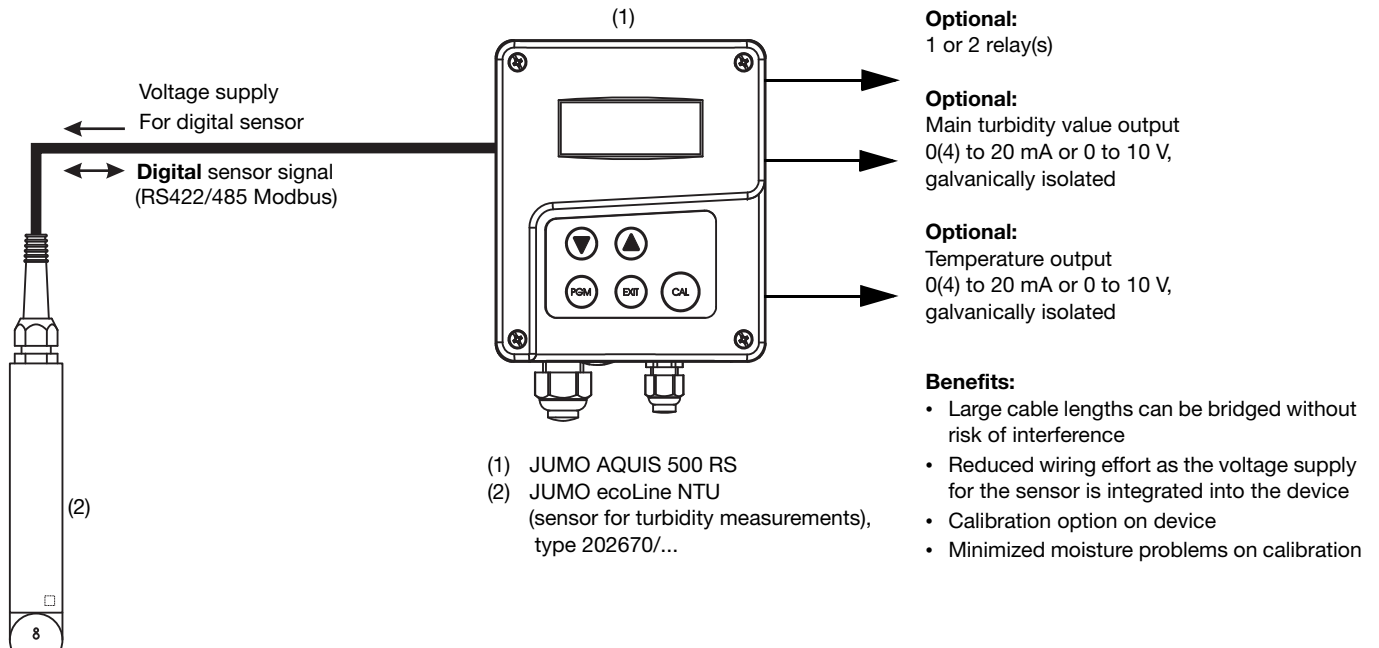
(1)

Voltage supply
For digital sensor

**Digital** sensor signal (RS422/485 Modbus)

PGM EXIT CAL

(2)

8

(1) JUMO AQUIS 500 RS
(2) JUMO ecoLine NTU (sensor for turbidity measurements), type 202670/...

**Optional:**
1 or 2 relay(s)

**Optional:**
Main turbidity value output
0(4) to 20 mA or 0 to 10 V, galvanically isolated

**Optional:**
Temperature output
0(4) to 20 mA or 0 to 10 V, galvanically isolated

**Benefits:**
• Large cable lengths can be bridged without risk of interference
• Reduced wiring effort as the voltage supply for the sensor is integrated into the device
• Calibration option on device
• Minimized moisture problems on calibration